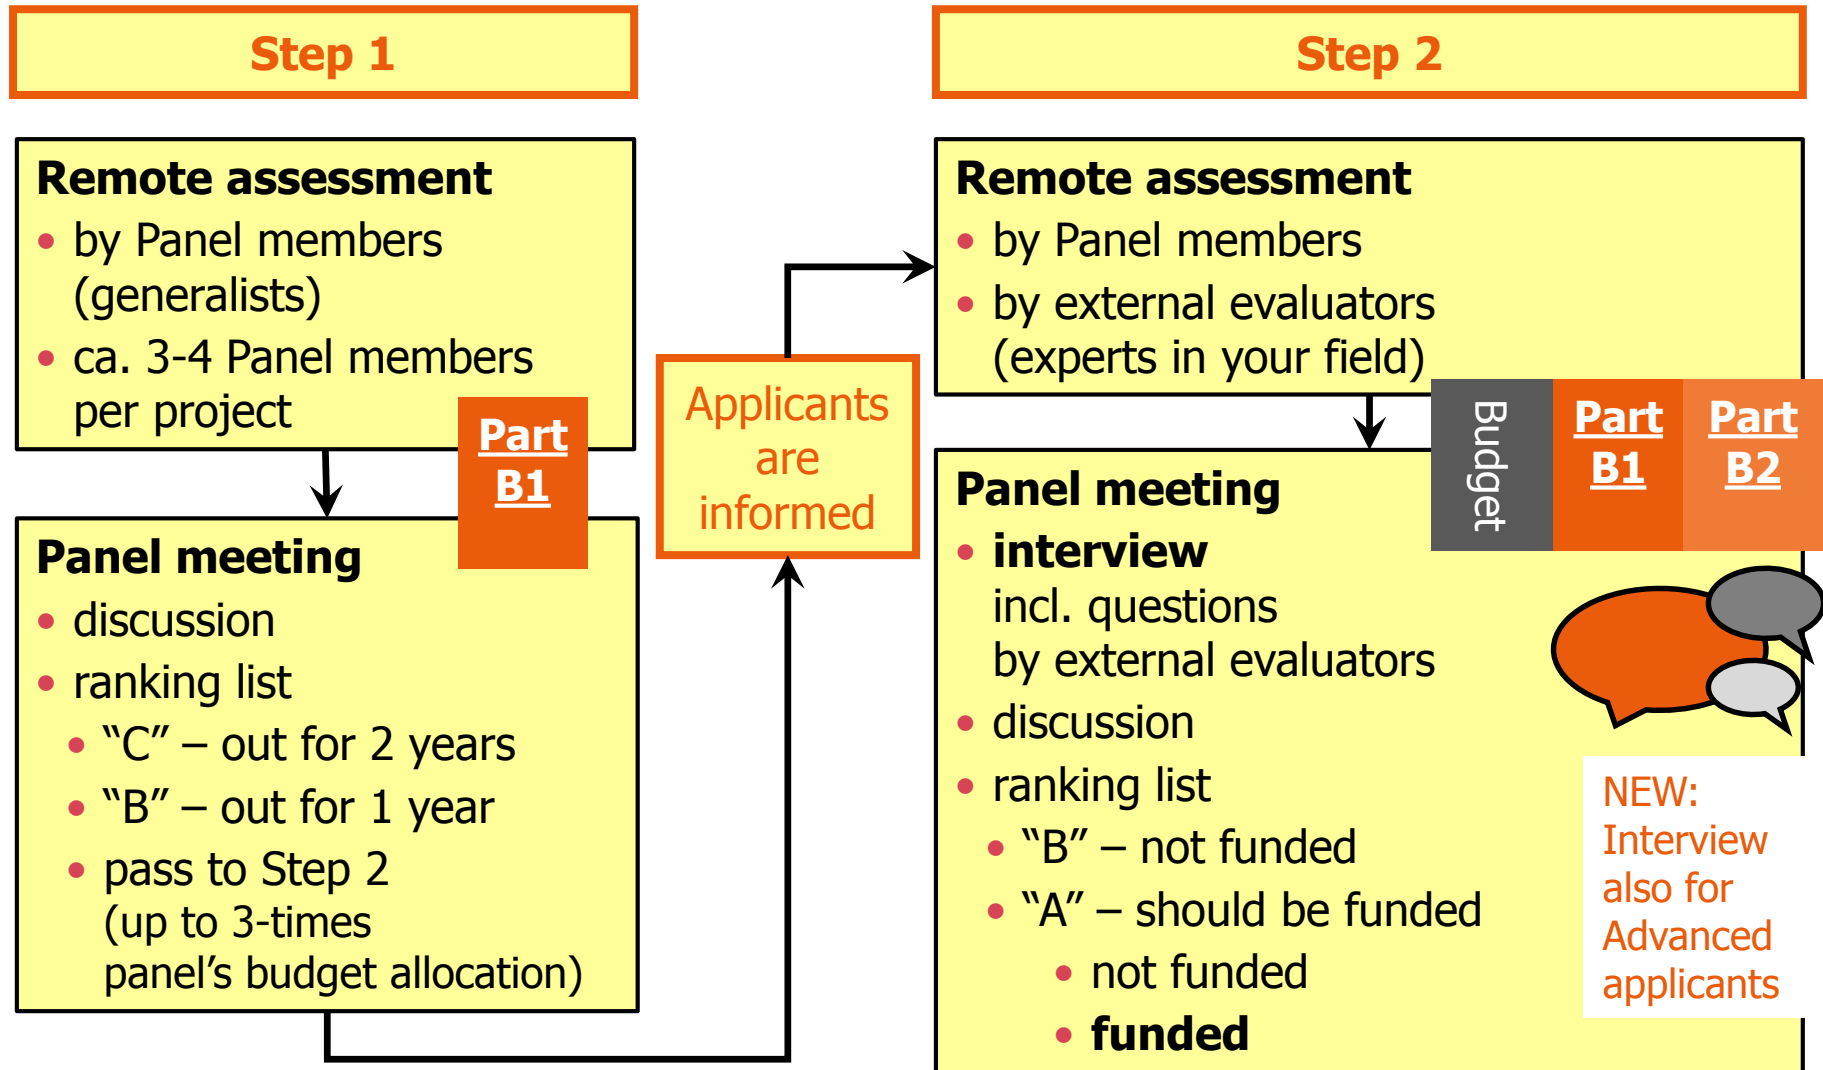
Step 1

Remote assessment
- by Panel members (generalists)
- ca. 3-4 Panel members per project

Part B1

Panel meeting
- discussion
- ranking list
- "C" – out for 2 years
- "B" – out for 1 year
- pass to Step 2 (up to 3-times panel's budget allocation)

Applicants are informed

Step 2

Remote assessment
- by Panel members
- by external evaluators (experts in your field)

Budget

Part B1

Part B2

Panel meeting
- interview incl. questions by external evaluators
- discussion
- ranking list
- "B" – not funded
- "A" – should be funded
- not funded
- funded

NEW: Interview also for Advanced applicants